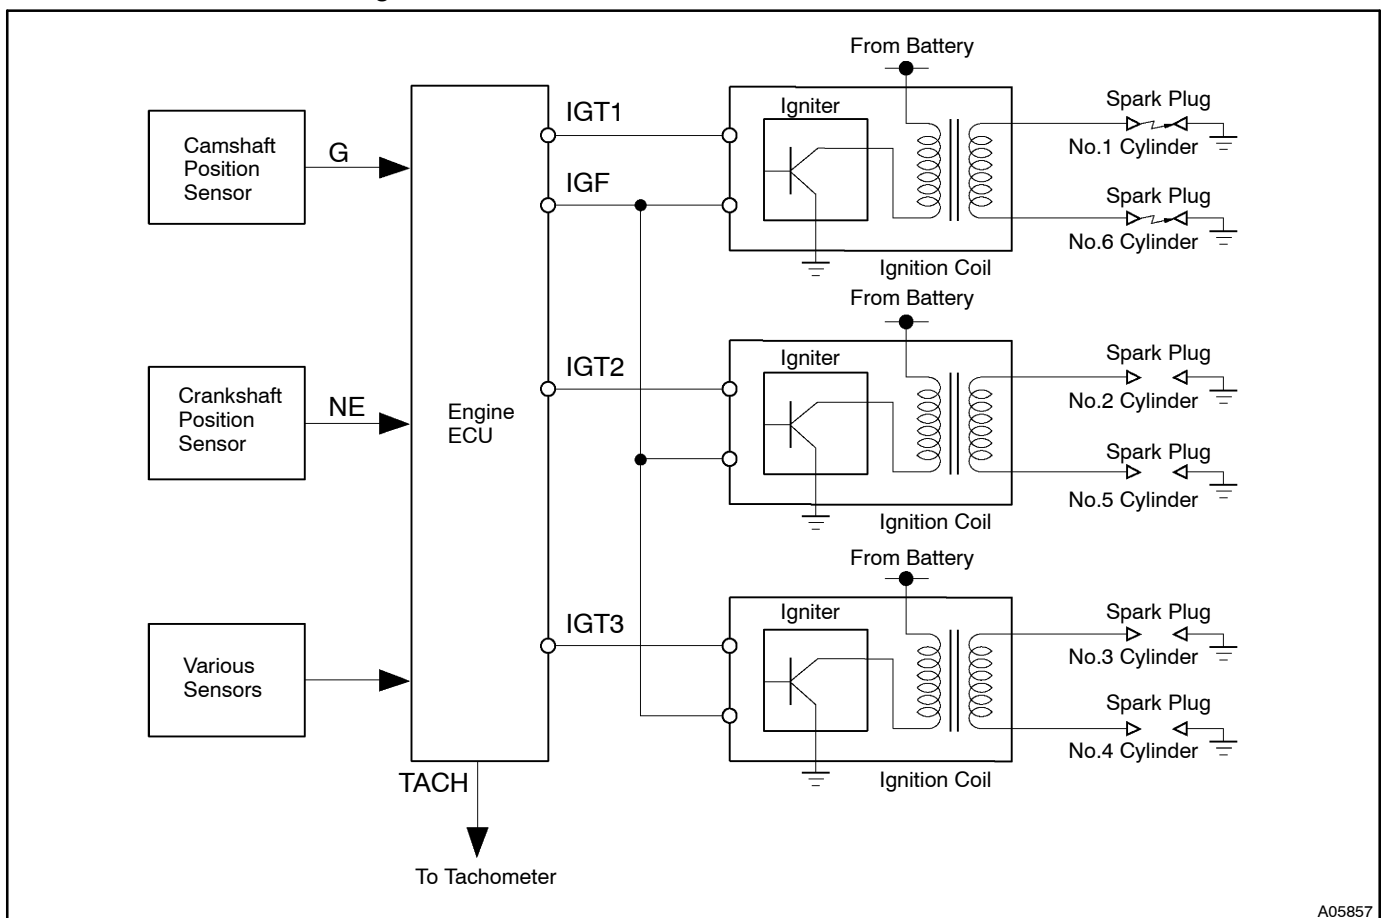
From Battery

Camshaft Position Sensor

G

IGT1

IGF

Igniter

Spark Plug

No.1 Cylinder

Spark Plug

No.6 Cylinder

Ignition Coil

From Battery

Crankshaft Position Sensor

NE

Engine ECU

IGT2

Igniter

Spark Plug

No.2 Cylinder

Spark Plug

No.5 Cylinder

Ignition Coil

From Battery

Various Sensors

IGT3

Igniter

Spark Plug

No.3 Cylinder

Spark Plug

No.4 Cylinder

Ignition Coil

TACH

To Tachometer

A05857